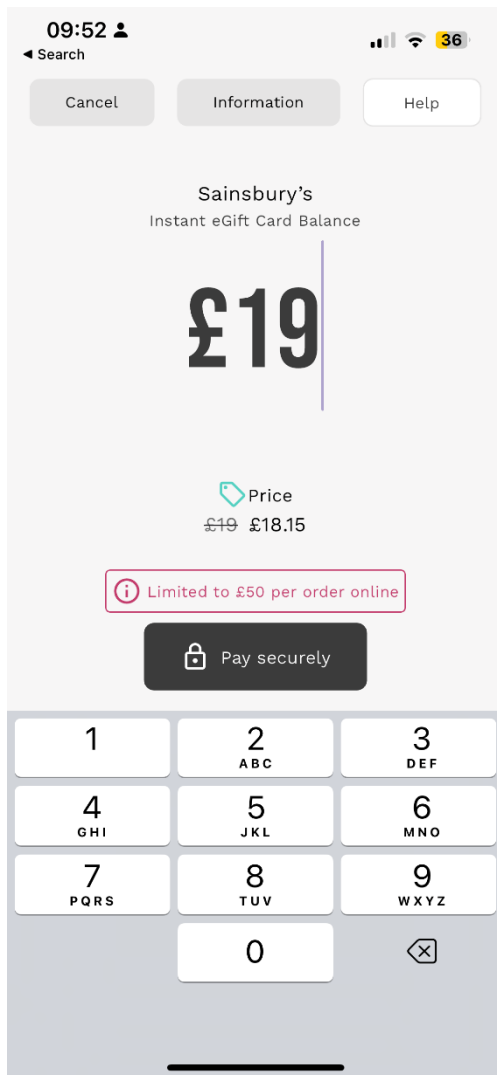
09:52
◀ Search
36

Cancel
Information
Help

Sainsbury's
Instant eGift Card Balance

£19

Price
~~£19~~ £18.15

Limited to £50 per order online

Pay securely

1
2 ABC
3 DEF
4 GHI
5 JKL
6 MNO
7 PQRS
8 TUV
9 WXYZ
0